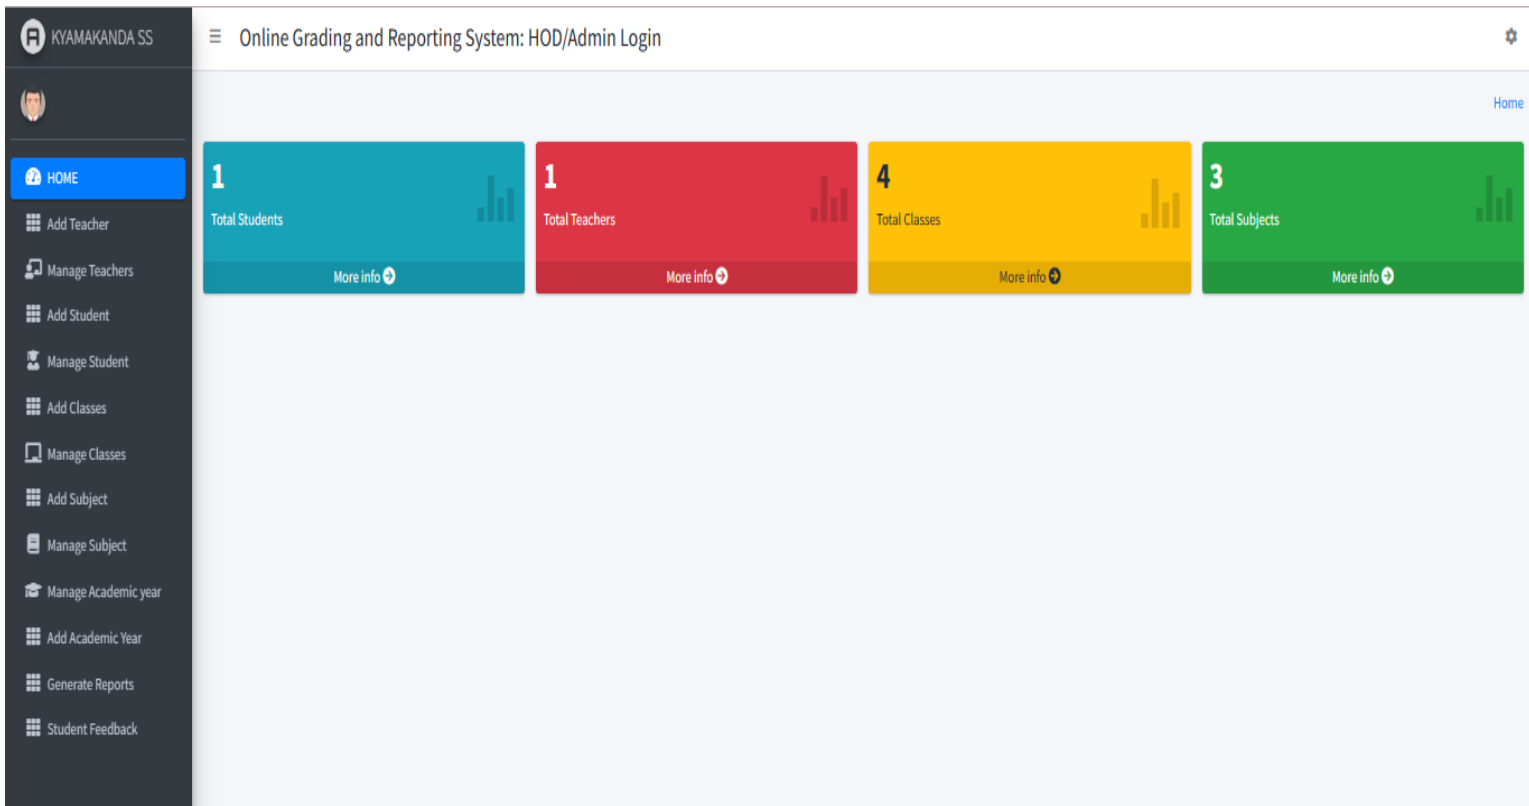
KYAMAKANDA SS

Online Grading and Reporting System: HOD/Admin Login

HOME
Add Teacher
Manage Teachers
Add Student
Manage Student
Add Classes
Manage Classes
Add Subject
Manage Subject
Manage Academic year
Add Academic Year
Generate Reports
Student Feedback

Home

1
Total Students
More info

1
Total Teachers
More info

4
Total Classes
More info

3
Total Subjects
More info